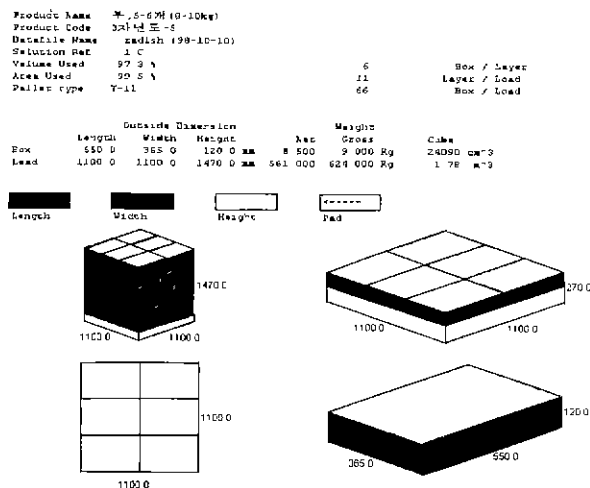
Product Name 무,5-6개(9-10kg)
Product Code 3차년도-5
Datafile Name radish (98-10-10)
Solution Ref 1 C
Volume Used 97 3 %
Area Used 99 5 %
Pallet type T-11

6 Box / Layer
11 Layer / Load
66 Box / Load

| | Outside Dimension | | | Weight | | |
|---|---|---|---|---|---|---|
| | Length | Width | Height | Net | Gross | Cube |
| Box | 550 0 | 365 0 | 120 0 mm | 8 500 | 9 000 Kg | 24090 cm^3 |
| Load | 1100 0 | 1100 0 | 1470 0 mm | 561 000 | 624 000 Kg | 1 78 m^3 |

Length Width Height Pad

1470 0
1100 0
1100 0

270 0
1100 0
1100 0

1100 0
1100 0

120 0
365 0
550 0